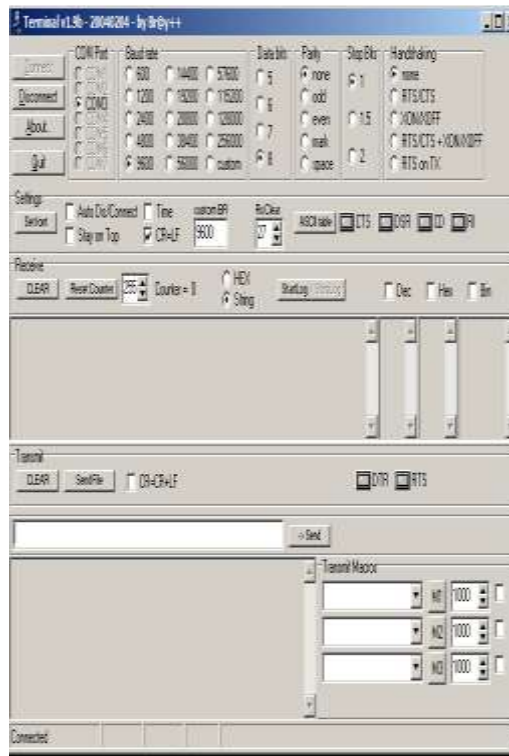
Terminal v1.9b - 20040204 - by Br@y++

Connect
Disconnect
About
Quit

COM Port
COM1
COM2
COM3
COM4
COM5
COM6

Baud rate
300
1200
2400
4800
9600
14400
19200
28800
38400
56000
57600
115200
128000
256000
custom

Data bits
5
6
7
8

Parity
none
odd
even
mark
space

Stop Bits
1
1.5
2

Handshaking
none
RTS/CTS
XON/XOFF
RTS/CTS + XON/XOFF
RTS on TX

Settings
Set font
Auto Dis/Connect
Stay on Top
Time
CR=LF
custom BR
9600
Rx Clear
27
ASCII table
CTS
DSR
CD
RI

Receive
CLEAR
Reset Counter
255
Counter = 0
HEX
String
StartLog
StopLog
Dec
Hex
Bin

Transmit
CLEAR
Send File
CR=CR+LF
DTR
RTS

-> Send

Transmit Macros
M1
1000
M2
1000
M3
1000

Connected